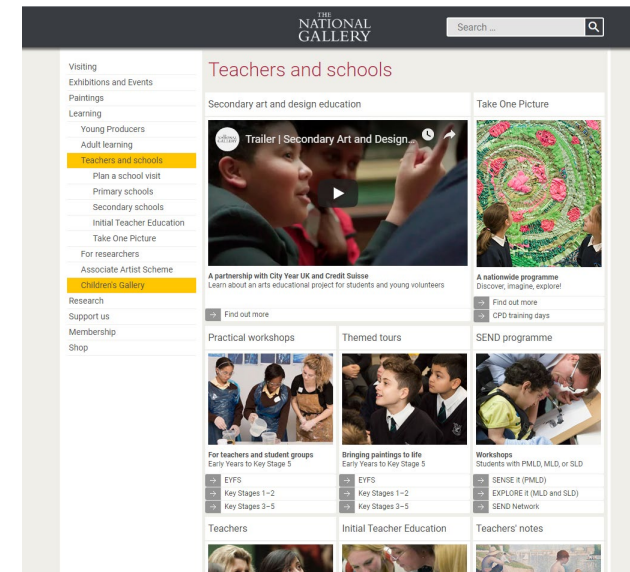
THE NATIONAL GALLERY

Search ...

Visiting
Exhibitions and Events
Paintings
Learning
Young Producers
Adult learning
Teachers and schools
Plan a school visit
Primary schools
Secondary schools
Initial Teacher Education
Take One Picture
For researchers
Associate Artist Scheme
Children's Gallery
Research
Support us
Membership
Shop

Teachers and schools

Secondary art and design education

THE NATIONAL GALLERY

Trailer | Secondary Art and Design...

A partnership with City Year UK and Credit Suisse
Learn about an arts educational project for students and young volunteers

Find out more

Take One Picture

A nationwide programme
Discover, imagine, explore!

Find out more
CPD training days

Practical workshops

For teachers and student groups
Early Years to Key Stage 5

EYFS
Key Stages 1–2
Key Stages 3–5

Themed tours

Bringing paintings to life
Early Years to Key Stage 5

EYFS
Key Stages 1–2
Key Stages 3–5

SEND programme

Workshops
Students with PMLD, MLD, or SLD

SENSE it (PMLD)
EXPLORE it (MLD and SLD)
SEND Network

Teachers

Initial Teacher Education

Teachers' notes